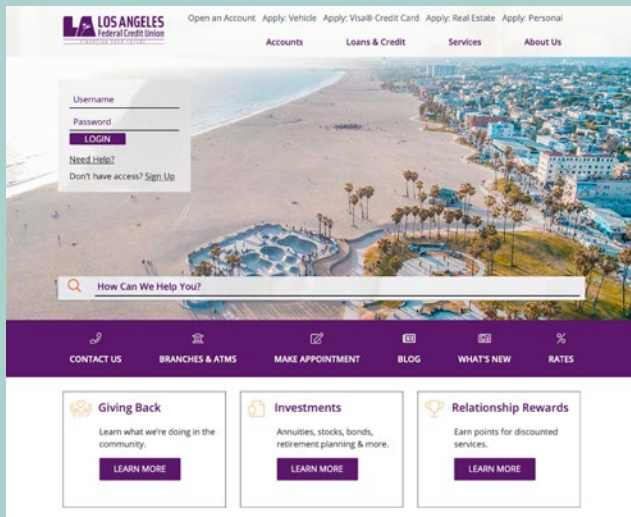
LA LOS ANGELES Federal Credit Union

Open an Account Apply: Vehicle Apply: Visa® Credit Card Apply: Real Estate Apply: Personal

Accounts Loans & Credit Services About Us

Username
Password
LOGIN
Need Help?
Don't have access? Sign Up

How Can We Help You?

CONTACT US BRANCHES & ATMS MAKE APPOINTMENT BLOG WHAT'S NEW RATES

Giving Back
Learn what we're doing in the community.
LEARN MORE

Investments
Annuities, stocks, bonds, retirement planning & more.
LEARN MORE

Relationship Rewards
Earn points for discounted services.
LEARN MORE